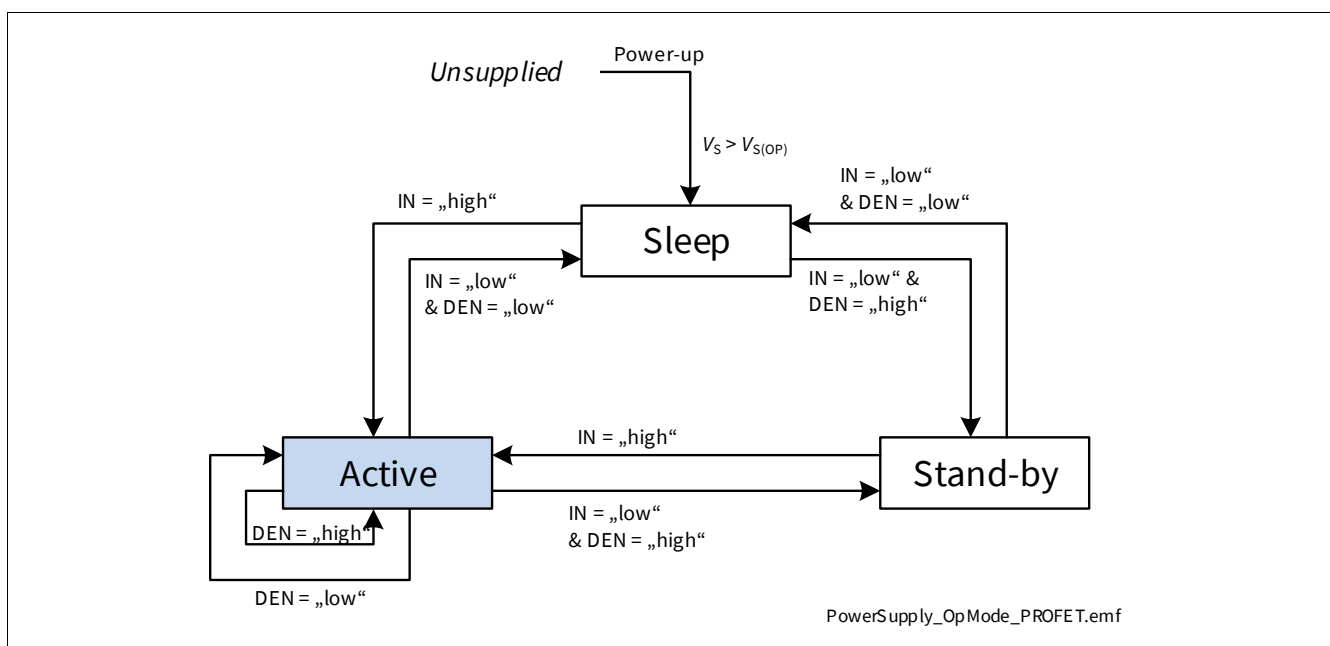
Unsupplied

Power-up

$V_S > V_{S(OP)}$

IN = „high“

Sleep

IN = „low“
& DEN = „low“

IN = „low“
& DEN = „low“

IN = „low“ &
DEN = „high“

IN = „high“

Active

Stand-by

IN = „low“
& DEN = „high“

DEN = „high“

DEN = „low“

PowerSupply_OpMode_PROFET.emf